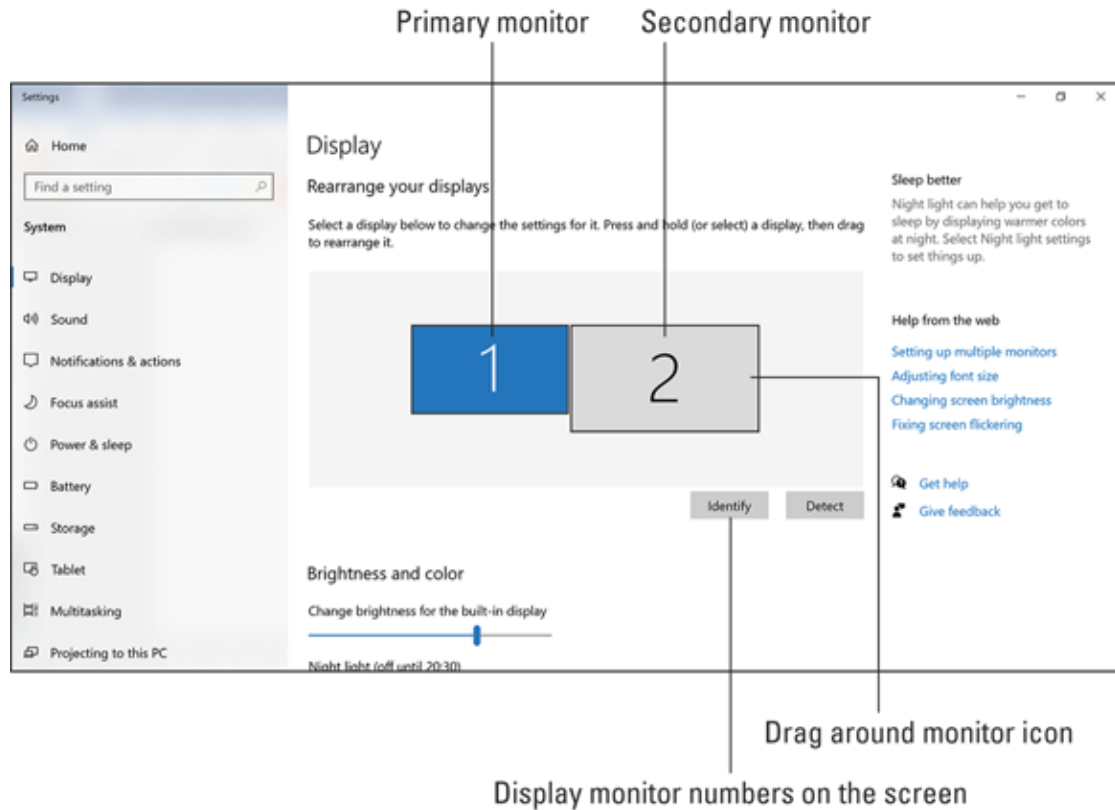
Primary monitor
Secondary monitor

Settings

Home

Find a setting

System

Display

Sound

Notifications & actions

Focus assist

Power & sleep

Battery

Storage

Tablet

Multitasking

Projecting to this PC

Display

Rearrange your displays

Select a display below to change the settings for it. Press and hold (or select) a display, then drag to rearrange it.

1

2

Identify

Detect

Brightness and color

Change brightness for the built-in display

Night light (off until 20:30)

Sleep better

Night light can help you get to sleep by displaying warmer colors at night. Select Night light settings to set things up.

Help from the web

Setting up multiple monitors

Adjusting font size

Changing screen brightness

Fixing screen flickering

Get help

Give feedback

Drag around monitor icon

Display monitor numbers on the screen